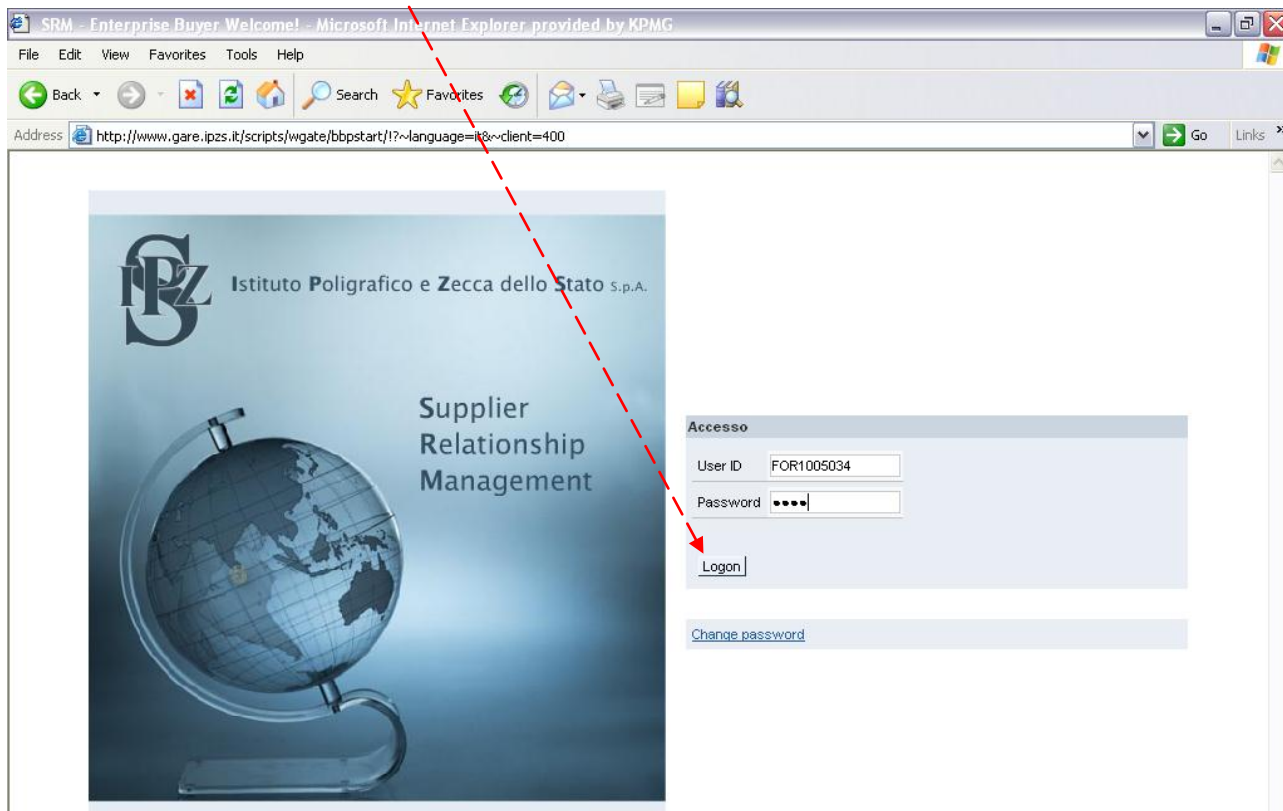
SRM - Enterprise Buyer Welcome! - Microsoft Internet Explorer provided by KPMG

File Edit View Favorites Tools Help

Back Search Favorites

Address http://www.gare.ipzs.it/scripts/wgate/bbpstart/!?~language=it&~client=400 Go Links

IPZS Istituto Poligrafico e Zecca dello Stato S.p.A.

Supplier Relationship Management

Accesso

User ID FOR1005034

Password ••••

Logon

Change password